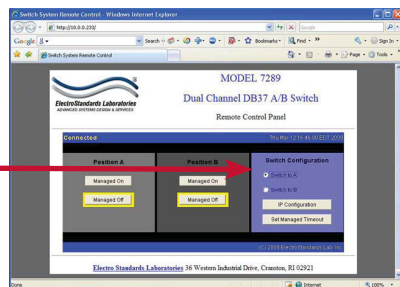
Switch System Remote Control - Windows Internet Explorer

http://10.0.0.233/

Google

Google

Search

Bookmarks

Find

Sign In

Switch System Remote Control

Page

Tools

ElectroStandards Laboratories
ADVANCED SYSTEMS DESIGN & SERVICES

MODEL 7289

Dual Channel DB37 A/B Switch

Remote Control Panel

Connected

Thu Mar 12 16:46:00 EDT 2009

Position A

Managed On

Managed Off

Position B

Managed On

Managed Off

Switch Configuration

Switch to A

Switch to B

IP Configuration

Set Managed Timeout

(C) 2009 Electro Standards Lab, Inc.

Electro Standards Laboratories 36 Western Industrial Drive, Cranston, RI 02921

Done

Internet

100%